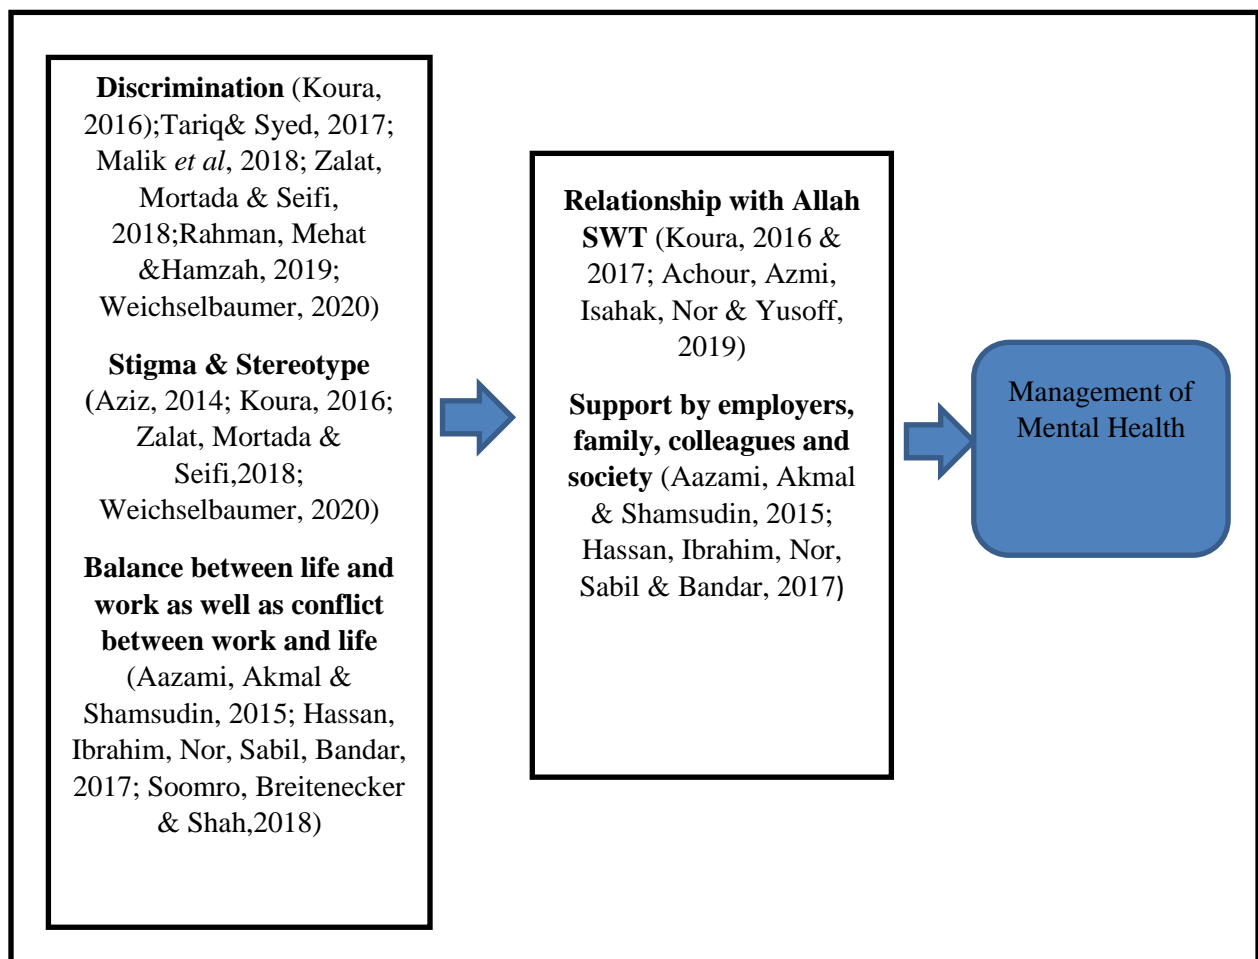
**Discrimination** (Koura, 2016);Tariq& Syed, 2017; Malik *et al*, 2018; Zalat, Mortada & Seifi, 2018;Rahman, Mehat &Hamzah, 2019; Weichselbaumer, 2020)

**Stigma & Stereotype** (Aziz, 2014; Koura, 2016; Zalat, Mortada & Seifi,2018; Weichselbaumer, 2020)

**Balance between life and work as well as conflict between work and life** (Aazami, Akmal & Shamsudin, 2015; Hassan, Ibrahim, Nor, Sabil, Bandar, 2017; Soomro, Breitenecker & Shah,2018)

**Relationship with Allah SWT** (Koura, 2016 & 2017; Achour, Azmi, Isahak, Nor & Yusoff, 2019)

**Support by employers, family, colleagues and society** (Aazami, Akmal & Shamsudin, 2015; Hassan, Ibrahim, Nor, Sabil & Bandar, 2017)

Management of Mental Health